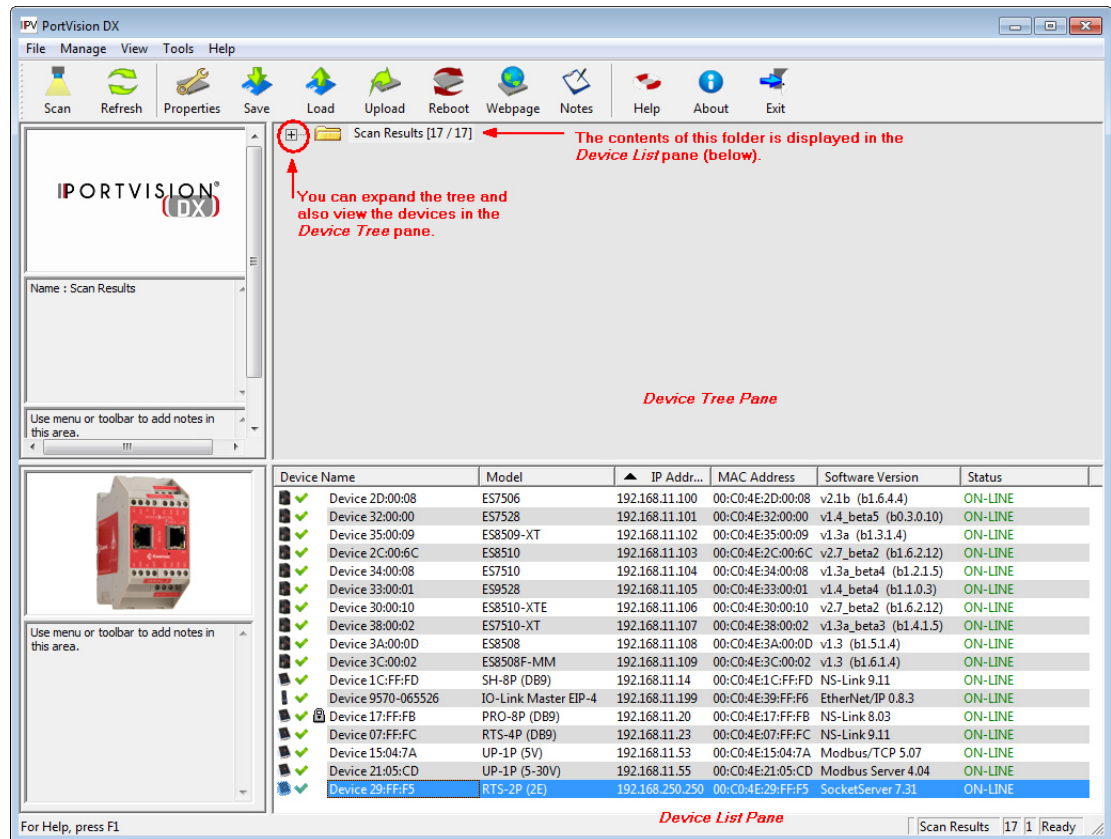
IPV PortVision DX

File Manage View Tools Help

Scan Refresh Properties Save Load Upload Reboot Webpage Notes Help About Exit

Scan Results [17 / 17]

The contents of this folder is displayed in the *Device List* pane (below).

You can expand the tree and also view the devices in the *Device Tree* pane.

PORTVISION® DX

Name : Scan Results

Use menu or toolbar to add notes in this area.

*Device Tree Pane*

| Device Name | Model | IP Addr... | MAC Address | Software Version | Status |
|---|---|---|---|---|---|
| Device 2D:00:08 | ES7506 | 192.168.11.100 | 00:C0:4E:2D:00:08 | v2.1b (b1.6.4.4) | ON-LINE |
| Device 32:00:00 | ES7528 | 192.168.11.101 | 00:C0:4E:32:00:00 | v1.4_beta5 (b0.3.0.10) | ON-LINE |
| Device 35:00:09 | ES8509-XT | 192.168.11.102 | 00:C0:4E:35:00:09 | v1.3a (b1.3.1.4) | ON-LINE |
| Device 2C:00:6C | ES8510 | 192.168.11.103 | 00:C0:4E:2C:00:6C | v2.7_beta2 (b1.6.2.12) | ON-LINE |
| Device 34:00:08 | ES7510 | 192.168.11.104 | 00:C0:4E:34:00:08 | v1.3a_beta4 (b1.2.1.5) | ON-LINE |
| Device 33:00:01 | ES9528 | 192.168.11.105 | 00:C0:4E:33:00:01 | v1.4_beta4 (b1.1.0.3) | ON-LINE |
| Device 30:00:10 | ES8510-XTE | 192.168.11.106 | 00:C0:4E:30:00:10 | v2.7_beta2 (b1.6.2.12) | ON-LINE |
| Device 38:00:02 | ES7510-XT | 192.168.11.107 | 00:C0:4E:38:00:02 | v1.3a_beta3 (b1.4.1.5) | ON-LINE |
| Device 3A:00:0D | ES8508 | 192.168.11.108 | 00:C0:4E:3A:00:0D | v1.3 (b1.5.1.4) | ON-LINE |
| Device 3C:00:02 | ES8508F-MM | 192.168.11.109 | 00:C0:4E:3C:00:02 | v1.3 (b1.6.1.4) | ON-LINE |
| Device 1C:FF:FD | SH-8P (DB9) | 192.168.11.14 | 00:C0:4E:1C:FF:FD | NS-Link 9.11 | ON-LINE |
| Device 9570-065526 | IO-Link Master EIP-4 | 192.168.11.199 | 00:C0:4E:39:FF:F6 | EtherNet/IP 0.8.3 | ON-LINE |
| Device 17:FF:FB | PRO-8P (DB9) | 192.168.11.20 | 00:C0:4E:17:FF:FB | NS-Link 8.03 | ON-LINE |
| Device 07:FF:FC | RTS-4P (DB9) | 192.168.11.23 | 00:C0:4E:07:FF:FC | NS-Link 9.11 | ON-LINE |
| Device 15:04:7A | UP-1P (5V) | 192.168.11.53 | 00:C0:4E:15:04:7A | Modbus/TCP 5.07 | ON-LINE |
| Device 21:05:CD | UP-1P (5-30V) | 192.168.11.55 | 00:C0:4E:21:05:CD | Modbus Server 4.04 | ON-LINE |
| Device 29:FF:F5 | RTS-2P (2E) | 192.168.250.250 | 00:C0:4E:29:FF:F5 | SocketServer 7.31 | ON-LINE |

Use menu or toolbar to add notes in this area.

*Device List Pane*

For Help, press F1 | Scan Results | 17 | 1 | Ready